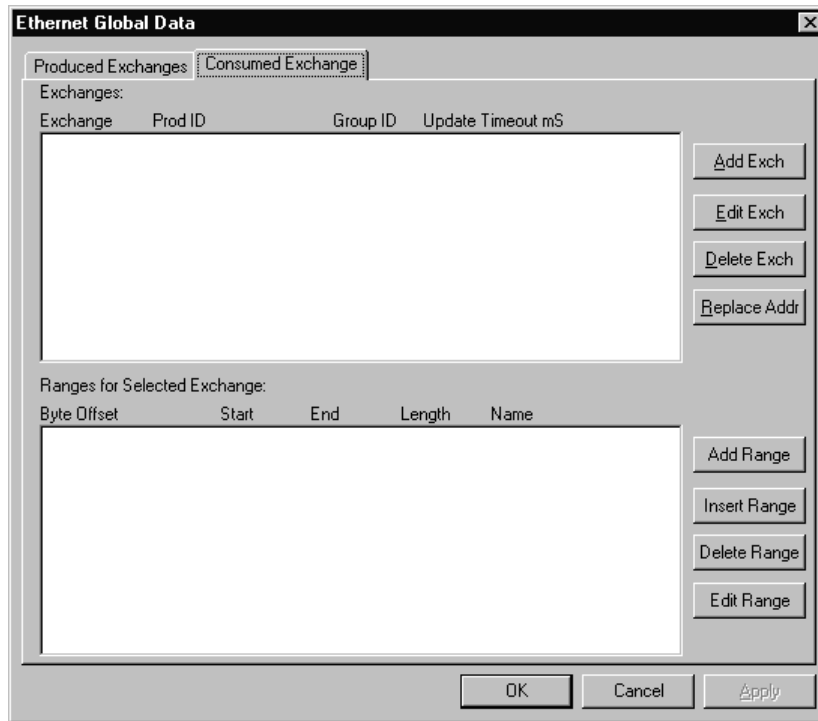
Ethernet Global Data

Produced Exchanges | Consumed Exchange

Exchanges:

| Exchange | Prod ID | Group ID | Update Timeout mS |
|---|---|---|---|

Add Exch

Edit Exch

Delete Exch

Replace Addr

Ranges for Selected Exchange:

| Byte Offset | Start | End | Length | Name |
|---|---|---|---|---|

Add Range

Insert Range

Delete Range

Edit Range

OK

Cancel

Apply